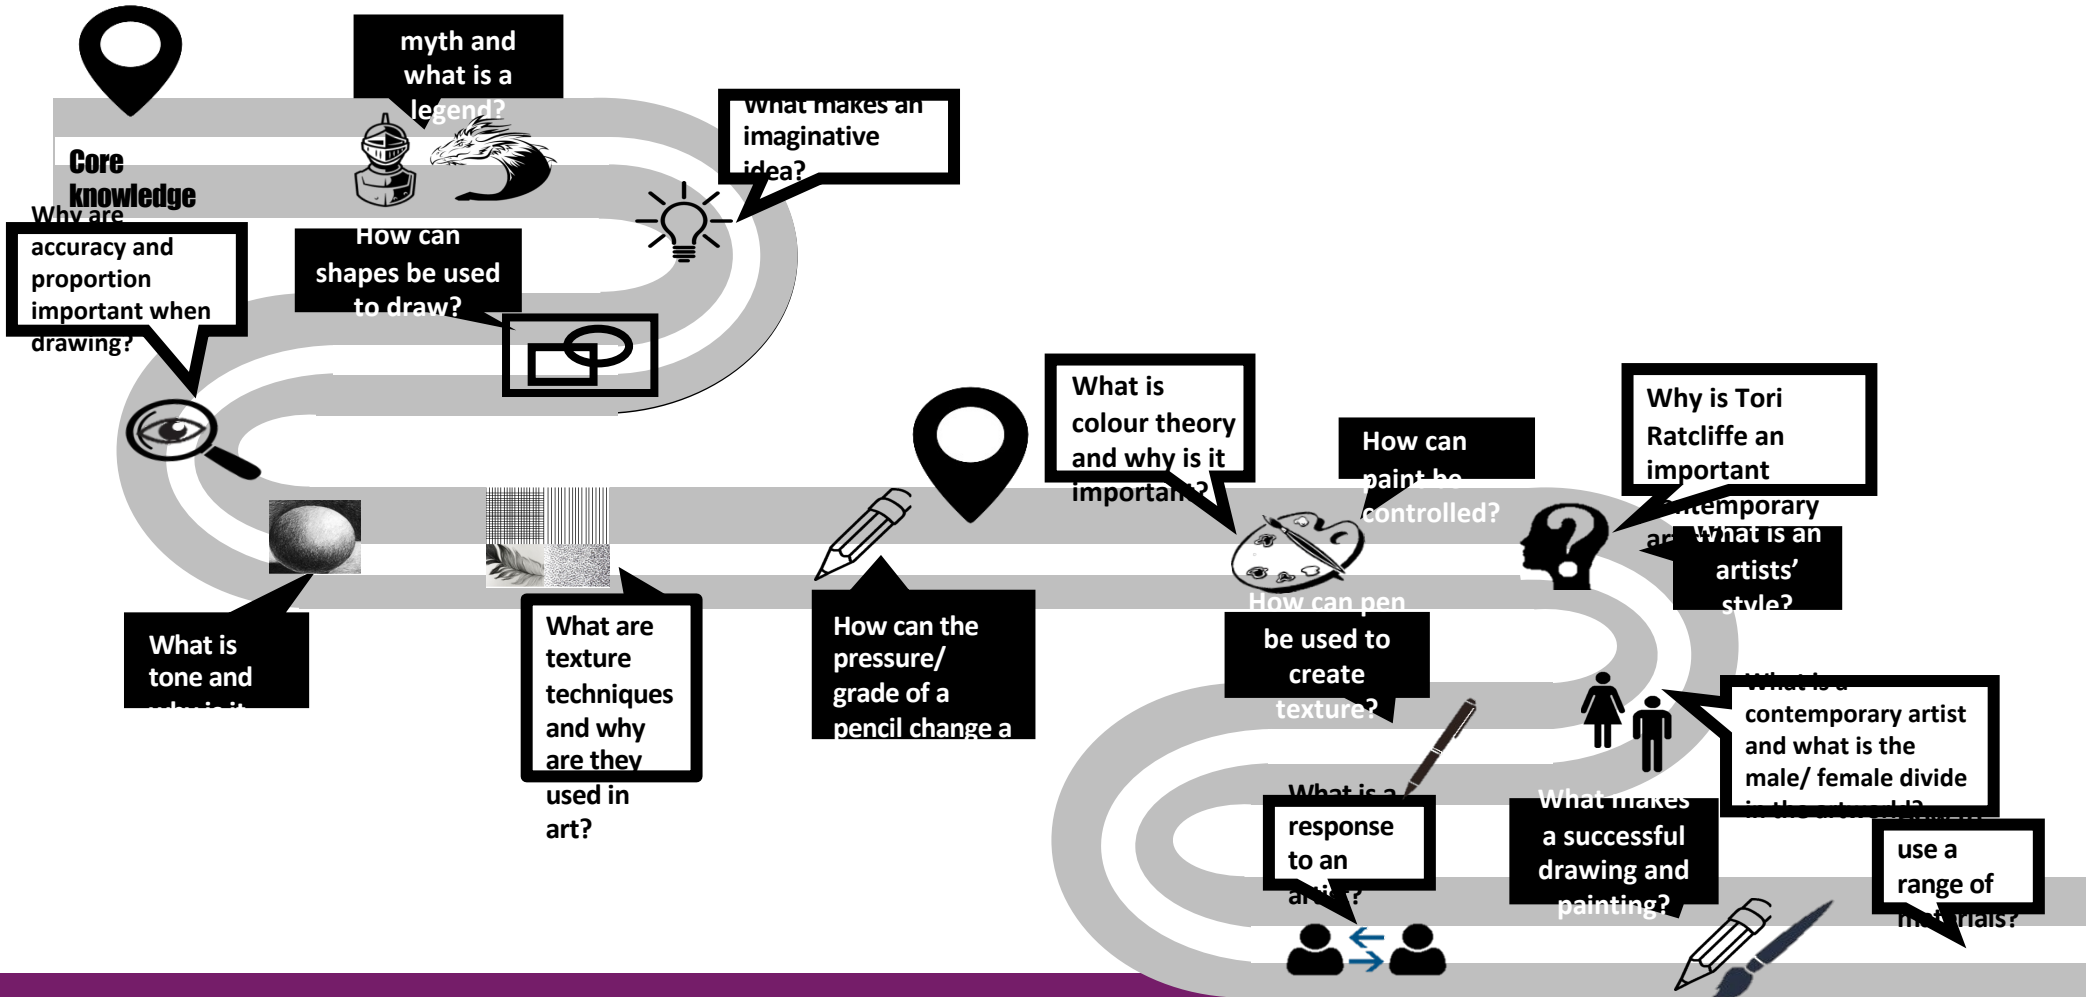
myth and what is a legend?

What makes an imaginative idea?

Core knowledge

Why are accuracy and proportion important when drawing?

How can shapes be used to draw?

What is colour theory and why is it important?

How can paint be controlled?

Why is Tori Ratcliffe an important contemporary ar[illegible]

What is an artists' style?

What is tone and why is it

What are texture techniques and why are they used in art?

How can the pressure/ grade of a pencil change a

How can pen be used to create texture?

What is a contemporary artist and what is the male/ female divide in the artworld?

What is a response to an artist?

What makes a successful drawing and painting?

use a range of materials?